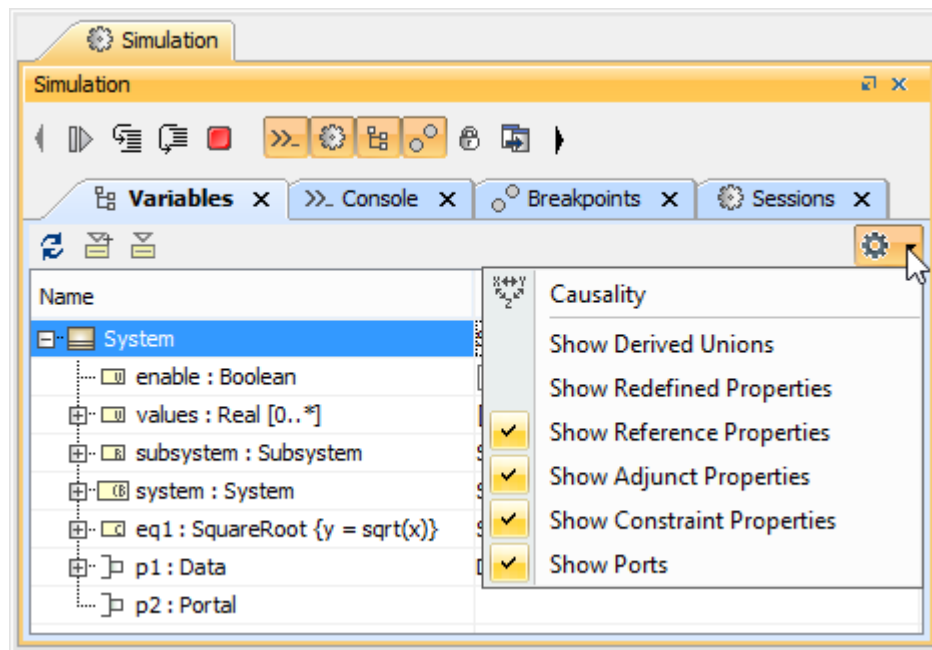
Simulation

Simulation

Variables ✕ Console ✕ Breakpoints ✕ Sessions ✕

Name

System

enable : Boolean

values : Real [0..*]

subsystem : Subsystem

system : System

eq1 : SquareRoot {y = sqrt(x)}

p1 : Data

p2 : Portal

Causality

Show Derived Unions

Show Redefined Properties

Show Reference Properties

Show Adjunct Properties

Show Constraint Properties

Show Ports